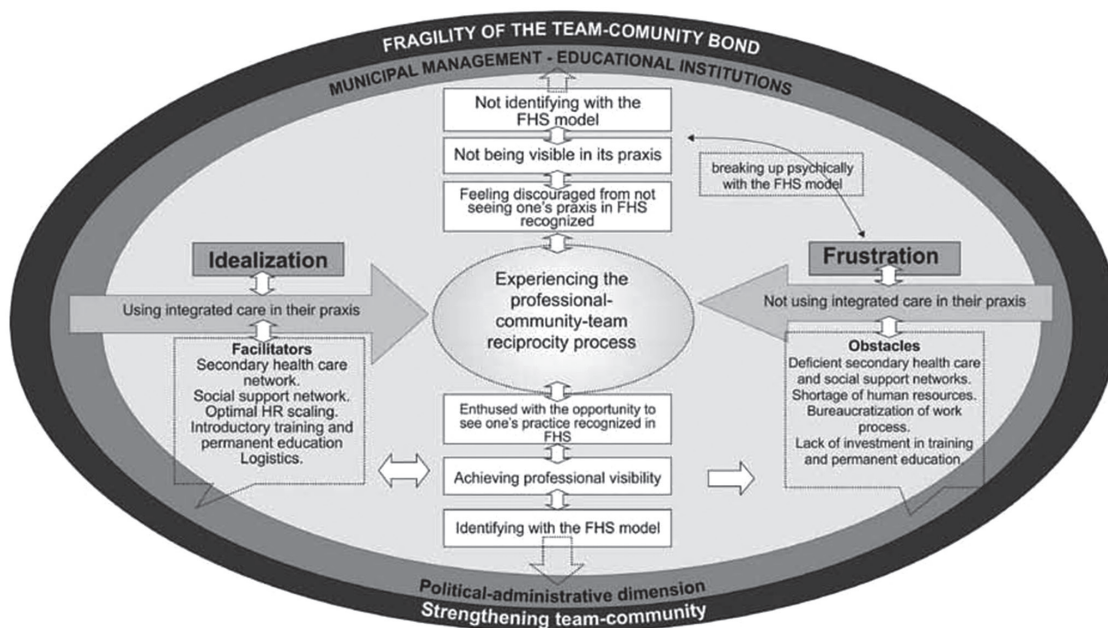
FRAGILITY OF THE TEAM-COMUNITY BOND

MUNICIPAL MANAGEMENT - EDUCATIONAL INSTITUTIONS

Not identifying with the FHS model

Not being visible in its praxis

Feeling discouraged from not seeing one's praxis in FHS recognized

breaking up psychically with the FHS model

Idealization

Using integrated care in their praxis

Facilitators
Secondary health care network.
Social support network.
Optimal HR scaling.
Introductory training and permanent education
Logistics.

Experiencing the professional-community-team reciprocity process

Frustration

Not using integrated care in their praxis

Obstacles
Deficient secondary health care and social support networks.
Shortage of human resources.
Bureaucratization of work process.
Lack of investment in training and permanent education.

Enthused with the opportunity to see one's practice recognized in FHS

Achieving professional visibility

Identifying with the FHS model

Political-administrative dimension

Strengthening team-community